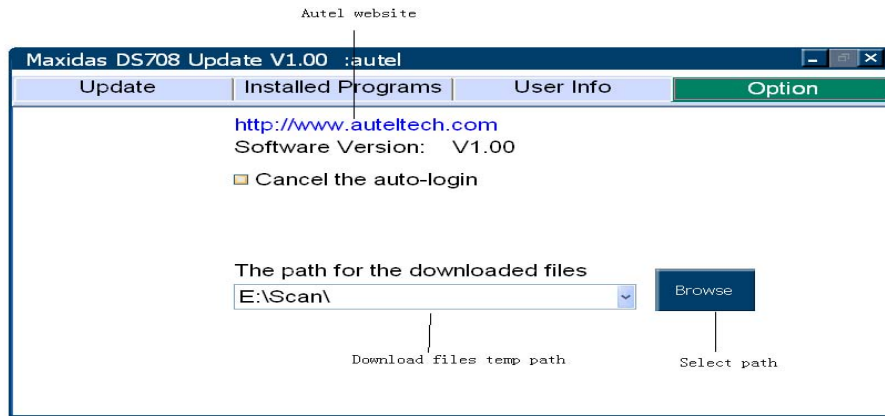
Autel website

Maxidas DS708 Update V1.00 :autel

Update | Installed Programs | User Info | Option

http://www.auteltech.com

Software Version: V1.00

Cancel the auto-login

The path for the downloaded files

E:\Scan\

Browse

Download files temp path

Select path